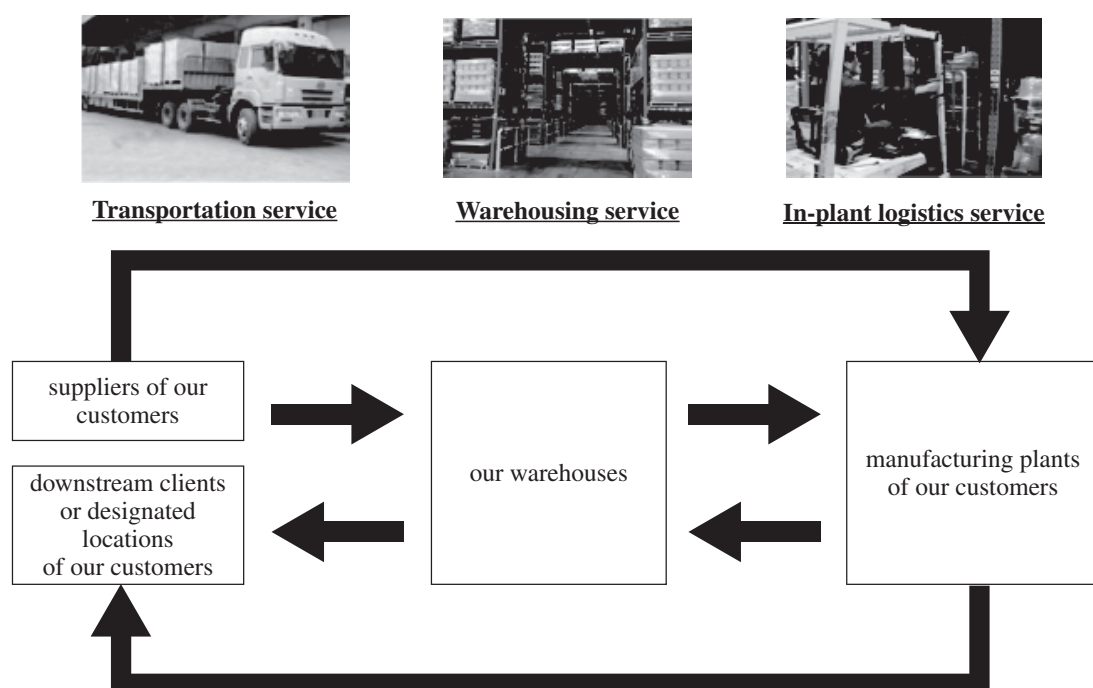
Transportation service

Warehousing service

In-plant logistics service

suppliers of our customers

downstream clients or designated locations of our customers

our warehouses

manufacturing plants of our customers